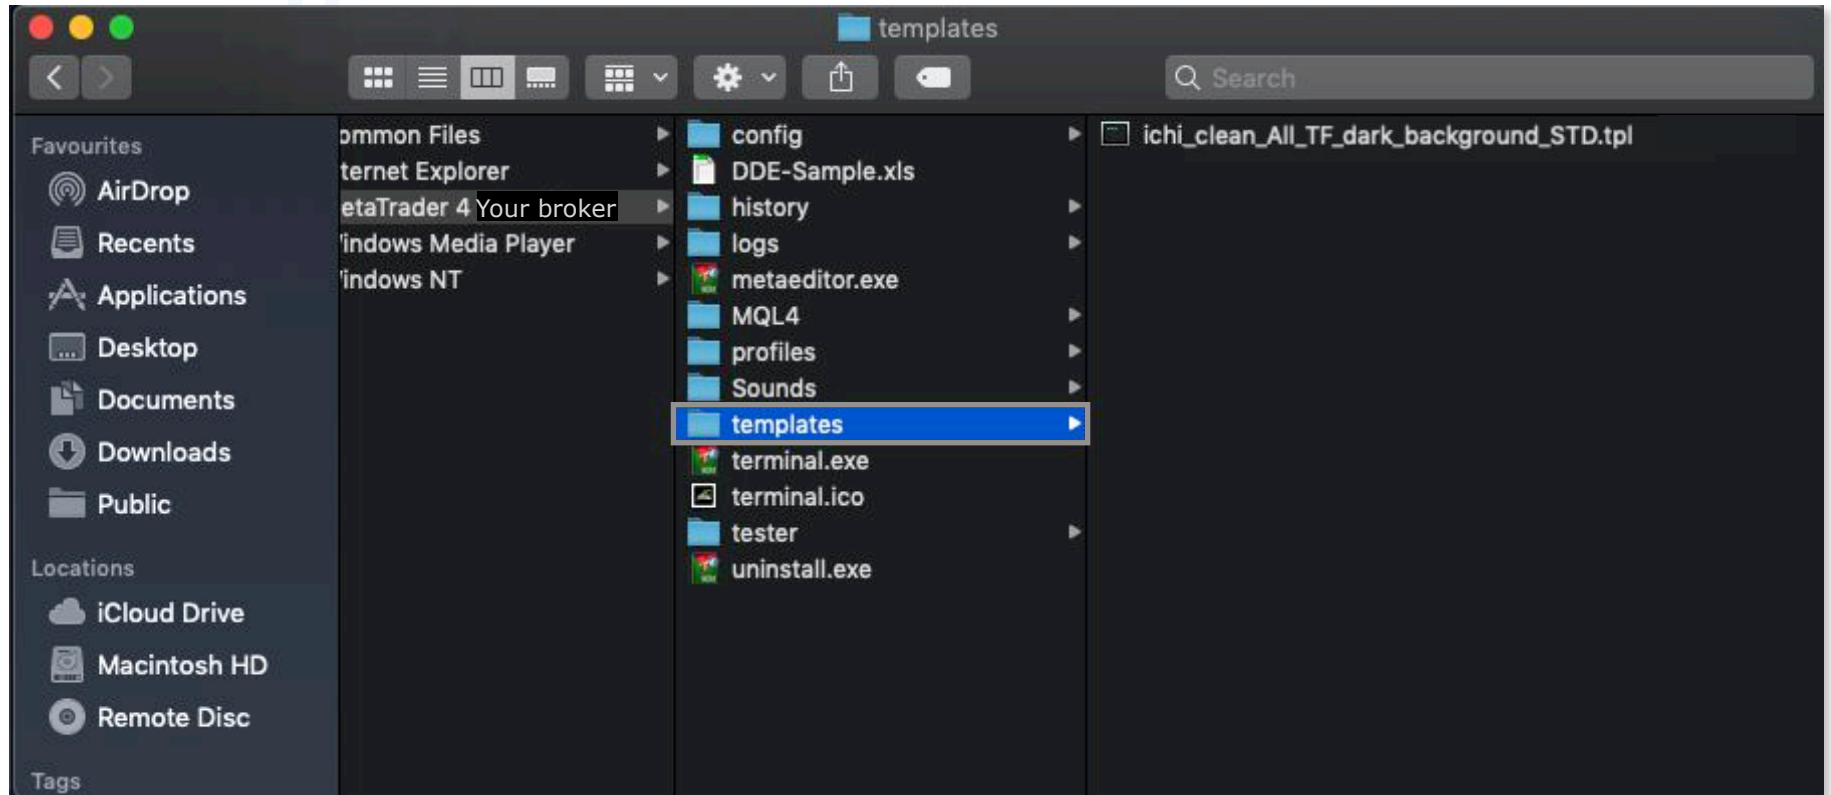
templates

Search

Favourites
AirDrop
Recents
Applications
Desktop
Documents
Downloads
Public

Locations
iCloud Drive
Macintosh HD
Remote Disc

Tags

ommon Files
ternet Explorer
etaTrader 4 Your broker
'indows Media Player
'indows NT

config
DDE-Sample.xls
history
logs
metaeditor.exe
MQL4
profiles
Sounds
templates
terminal.exe
terminal.ico
tester
uninstall.exe

ichi_clean_All_TF_dark_background_STD.tpl